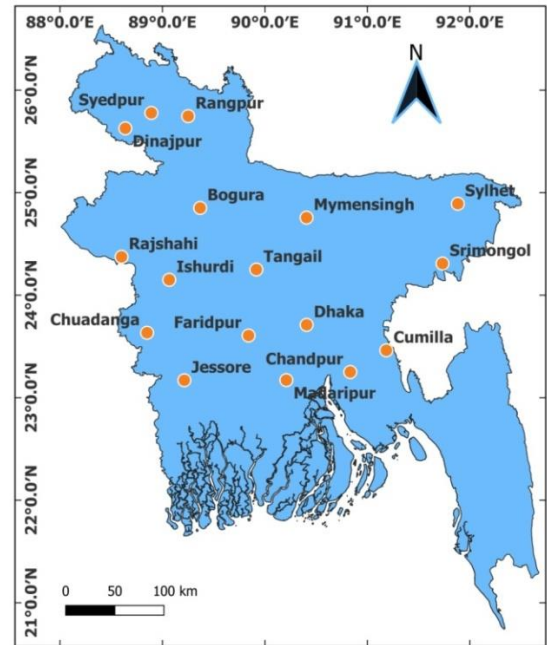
88°0.0'E
89°0.0'E
90°0.0'E
91°0.0'E
92°0.0'E

N

26°0.0'N
25°0.0'N
24°0.0'N
23°0.0'N
22°0.0'N
21°0.0'N

Syedpur
Rangpur
Dinajpur
Bogura
Mymensingh
Sylhet
Rajshahi
Tangail
Srimongol
Ishurdi
Chuadanga
Faridpur
Dhaka
Cumilla
Jessore
Chandpur
Madaripur

0
50
100 km